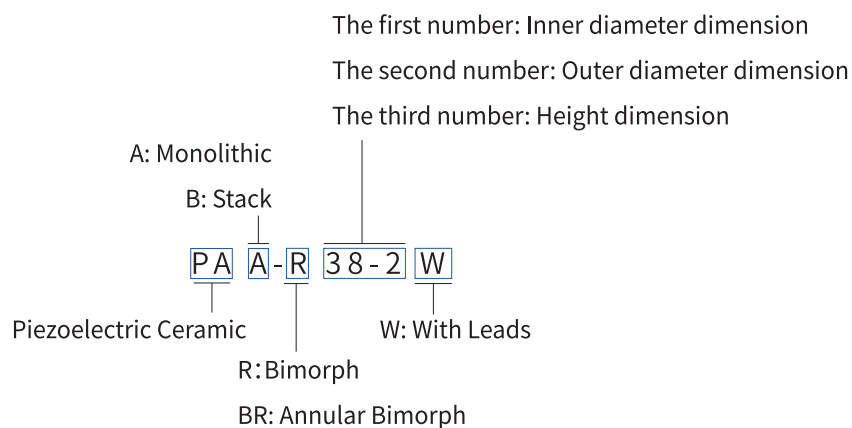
The first number: Inner diameter dimension

The second number: Outer diameter dimension

The third number: Height dimension

A: Monolithic

B: Stack

PA A-R 38-2 W

Piezoelectric Ceramic

W: With Leads

R:Bimorph

BR: Annular Bimorph